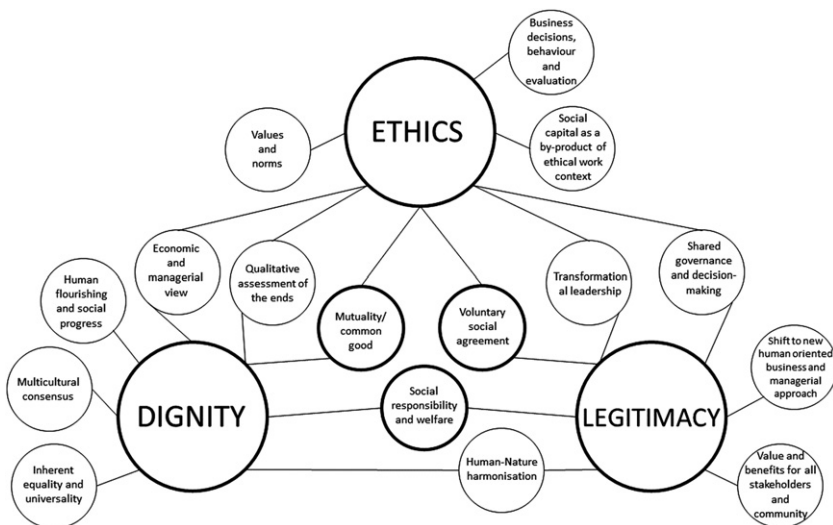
ETHICS

Business decisions, behaviour and evaluation

Values and norms

Social capital as a by-product of ethical work context

Economic and managerial view

Qualitative assessment of the ends

Mutuality/ common good

Voluntary social agreement

Transformation al leadership

Shared governance and decision-making

Human flourishing and social progress

Multicultural consensus

DIGNITY

Social responsibility and welfare

LEGITIMACY

Shift to new human oriented business and managerial approach

Inherent equality and universality

Human-Nature harmonisation

Value and benefits for all stakeholders and community